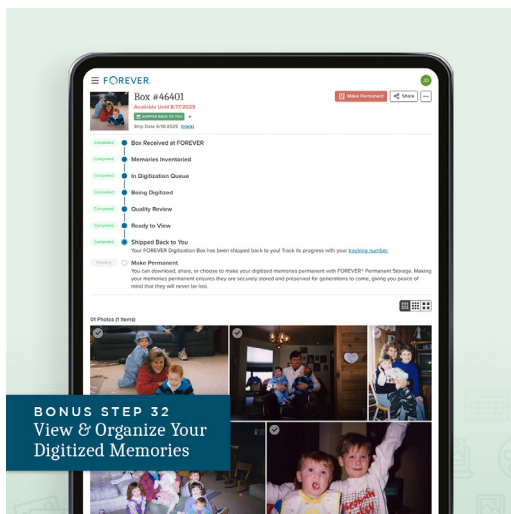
FOREVER.

Box #46401
Available Until 8/17/2025
SHIPPED BACK TO YOU
Ship Date 6/18/2025 track

Make Permanent
Share

Completed Box Received at FOREVER
Completed Memories Inventoried
Completed In Digitization Queue
Completed Being Digitized
Completed Quality Review
Completed Ready to View
Completed Shipped Back to You
Your FOREVER Digitization Box has been shipped back to you! Track its progress with your tracking number.
Pending Make Permanent
You can download, share, or choose to make your digitized memories permanent with FOREVER® Permanent Storage. Making your memories permanent ensures they are securely stored and preserved for generations to come, giving you peace of mind that they will never be lost.

01 Photos (1 items)

BONUS STEP 32
View & Organize Your Digitized Memories